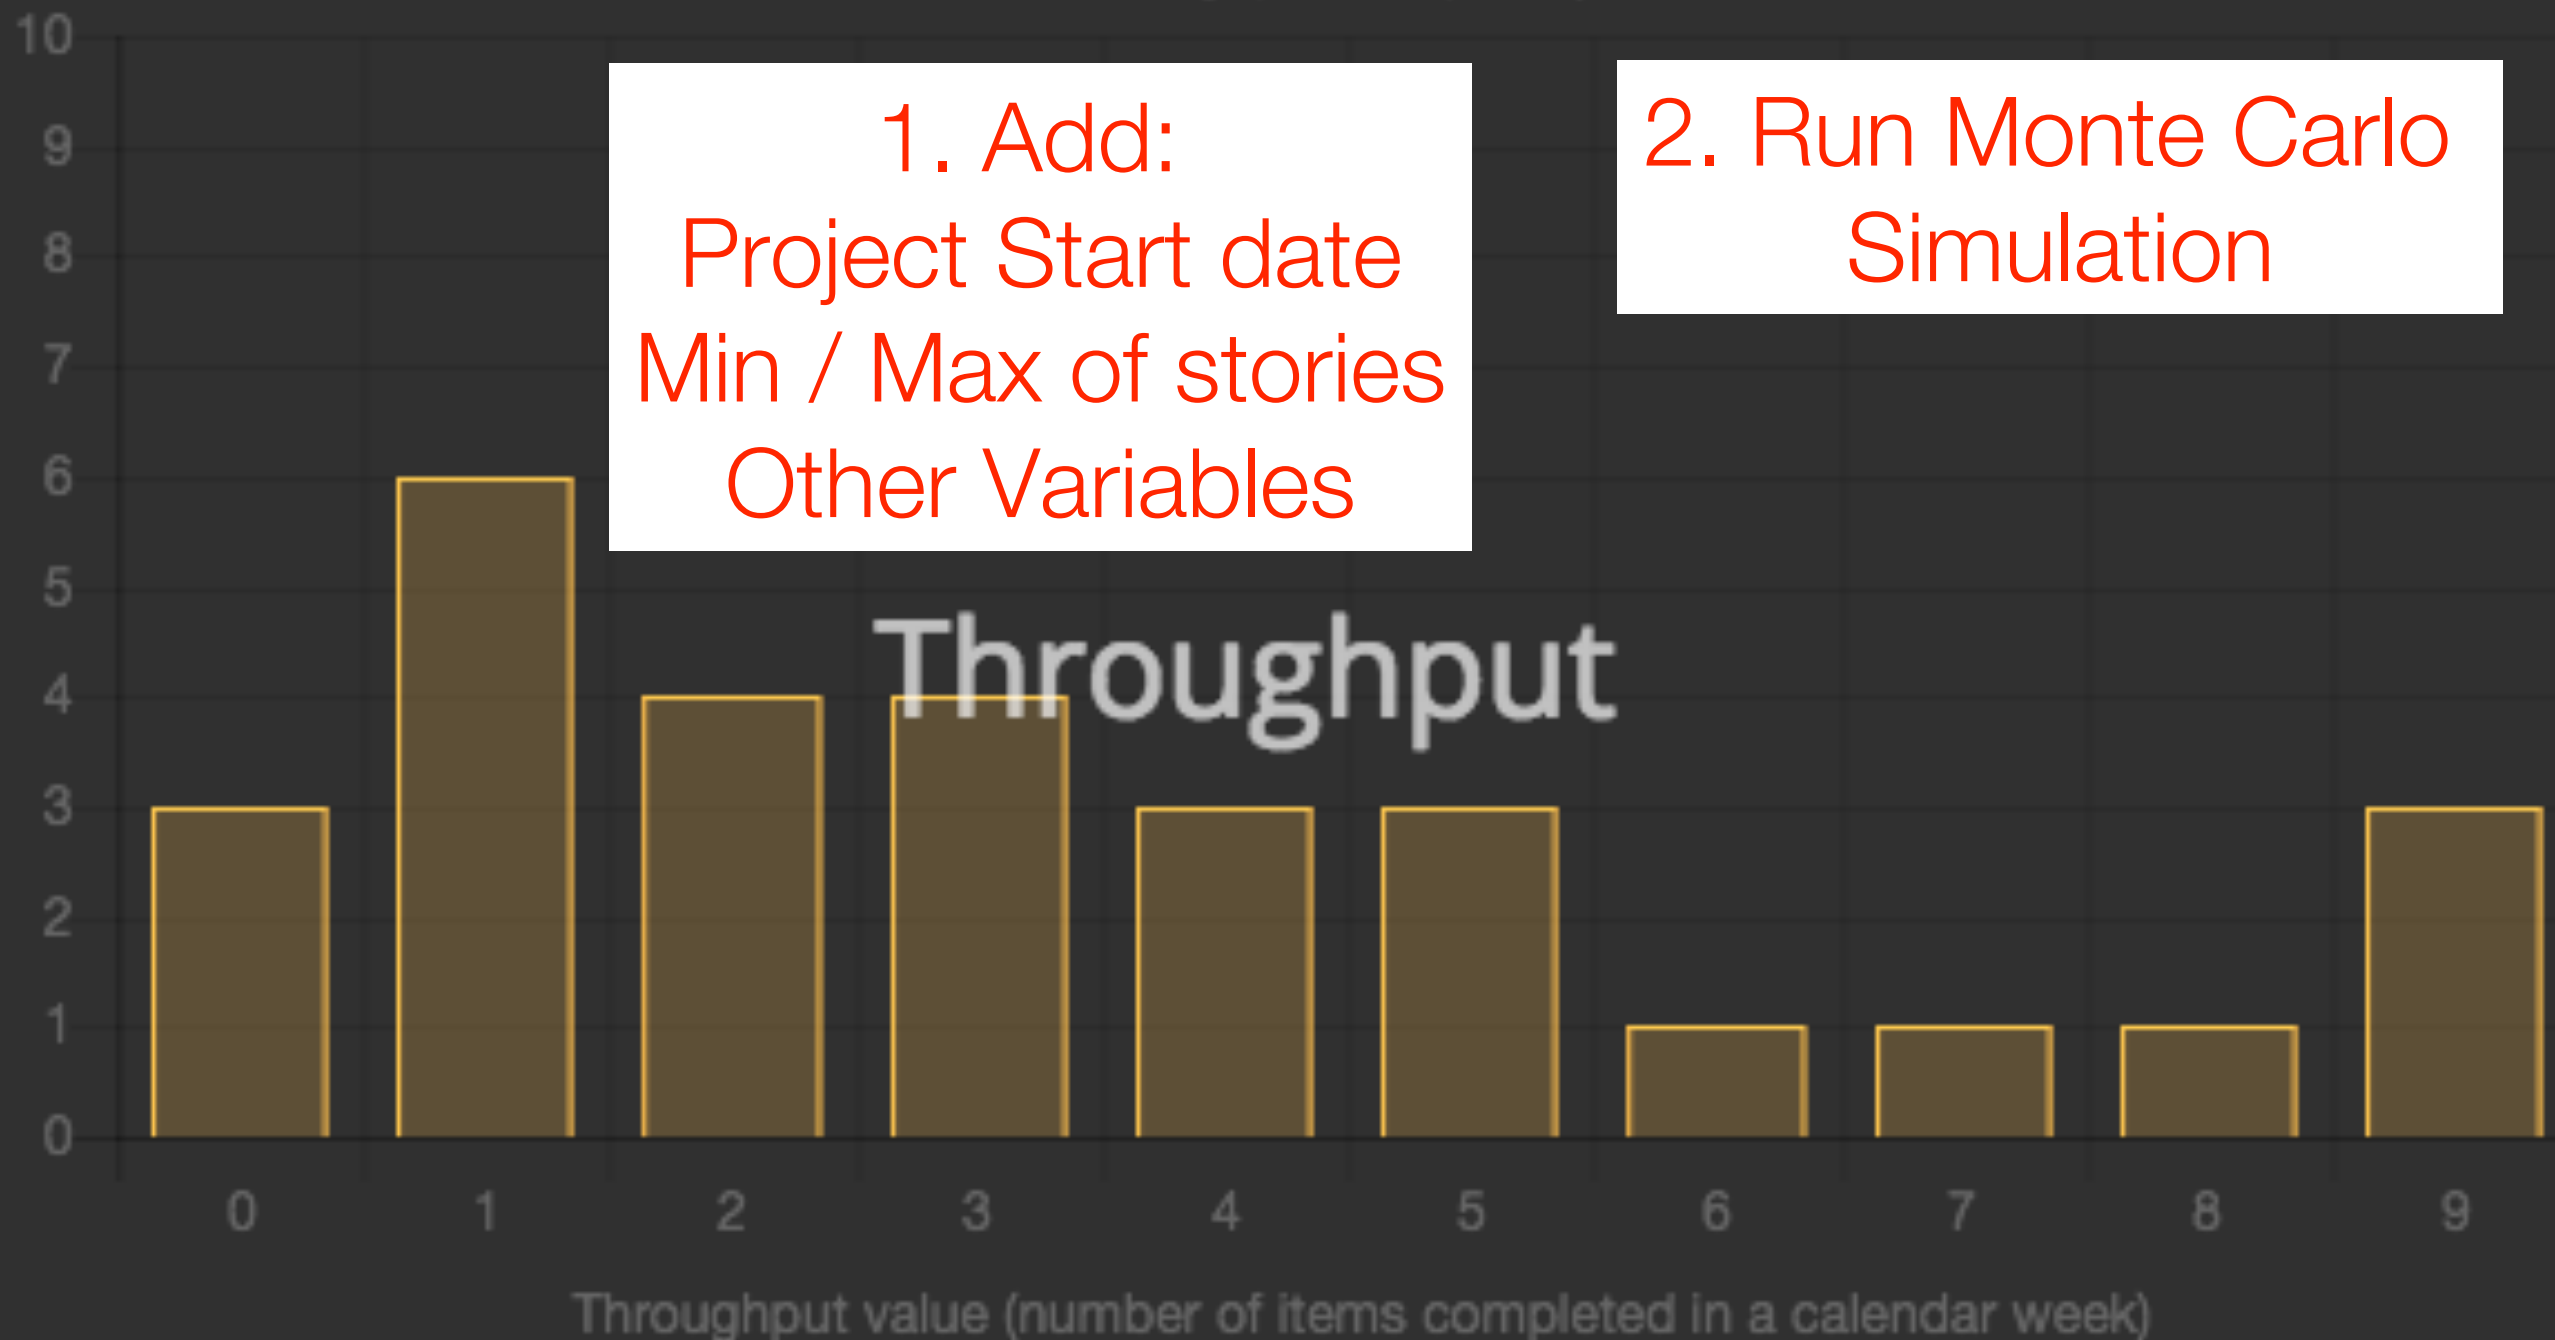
1. Add:
Project Start date
Min / Max of stories
Other Variables

2. Run Monte Carlo Simulation

Throughput

10
9
8
7
6
5
4
3
2
1
0

0 1 2 3 4 5 6 7 8 9

Throughput value (number of items completed in a calendar week)